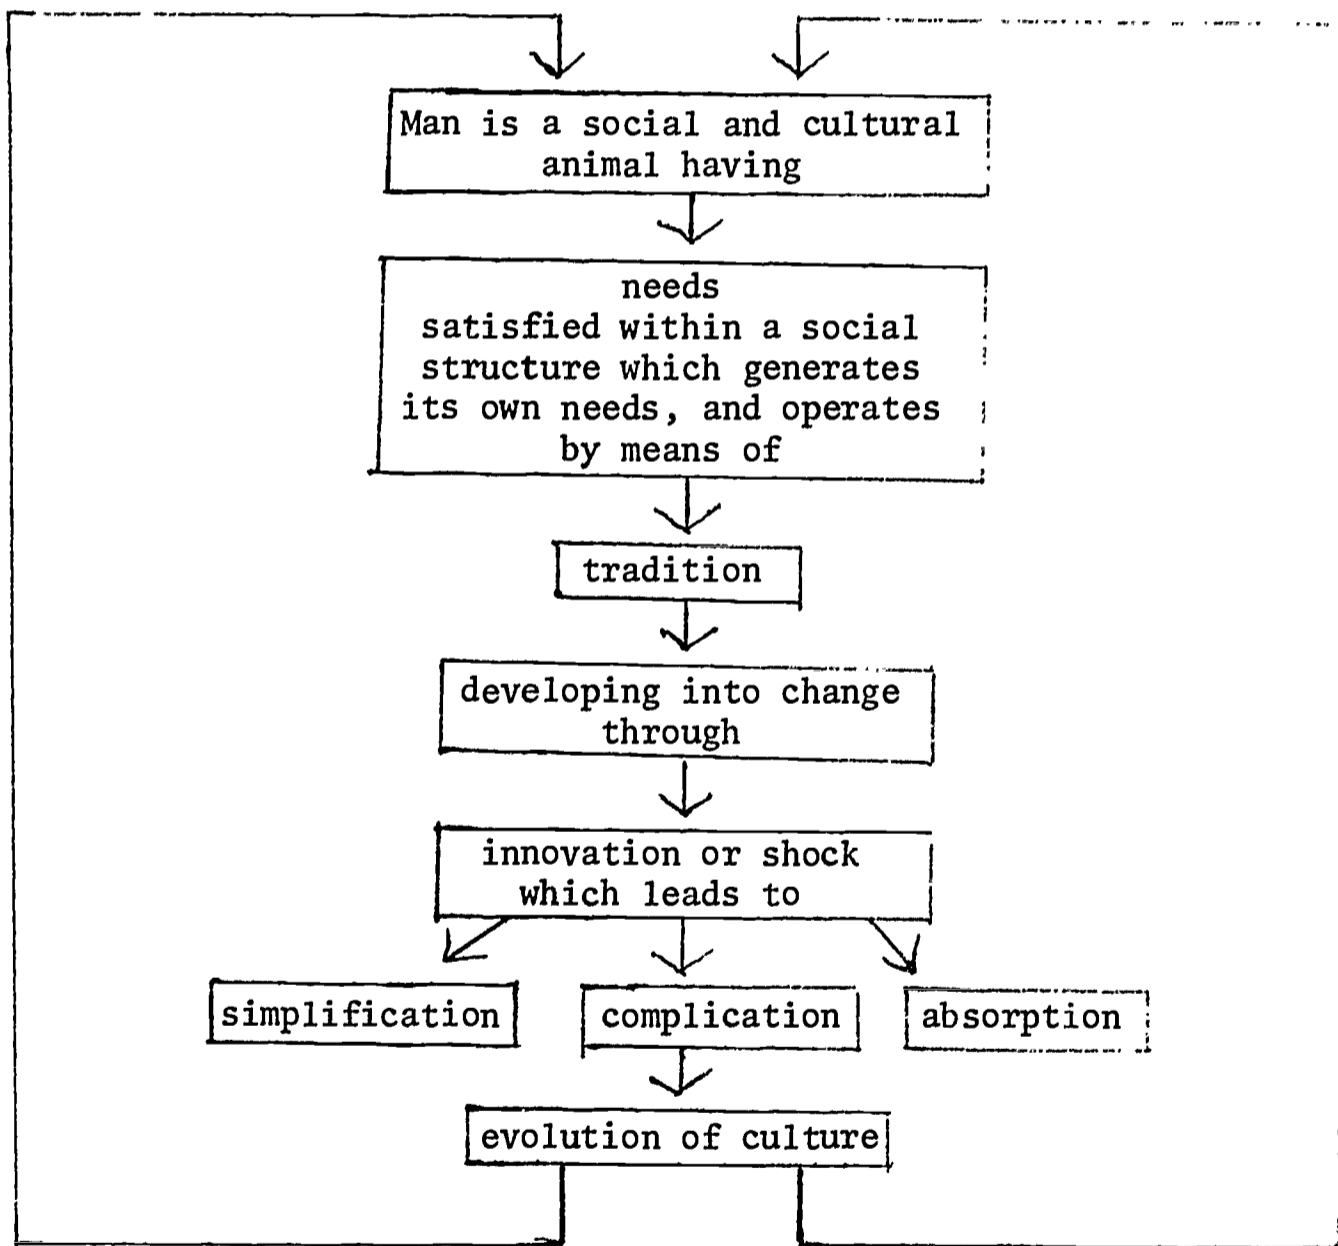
Man is a social and cultural animal having

needs satisfied within a social structure which generates its own needs, and operates by means of

tradition

developing into change through

innovation or shock which leads to

simplification

complication

absorption

evolution of culture